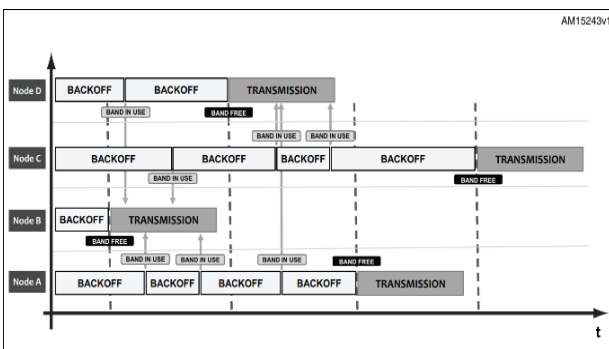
AM15243v1

Node D
BACKOFF
BACKOFF
TRANSMISSION
BAND IN USE
BAND FREE
BAND IN USE
BAND IN USE

Node C
BACKOFF
BACKOFF
BACKOFF
BACKOFF
TRANSMISSION
BAND IN USE
BAND FREE

Node B
BACKOFF
TRANSMISSION
BAND FREE
BAND IN USE
BAND IN USE
BAND IN USE
BAND FREE

Node A
BACKOFF
BACKOFF
BACKOFF
BACKOFF
TRANSMISSION

t